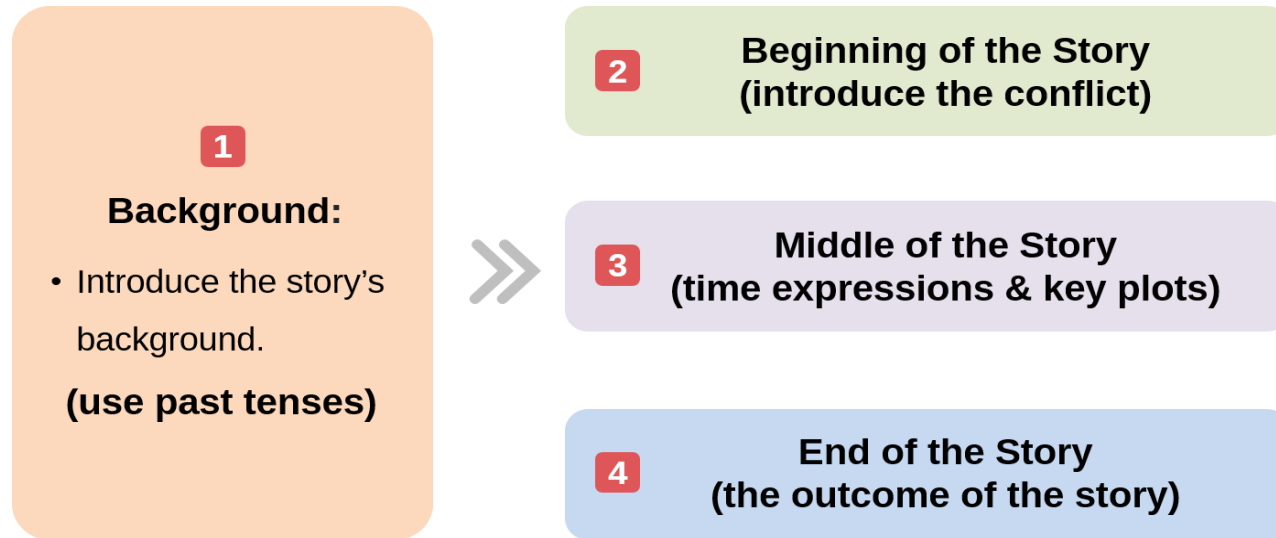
1

Background:

• Introduce the story's background.

(use past tenses)

2 Beginning of the Story (introduce the conflict)

3 Middle of the Story (time expressions & key plots)

4 End of the Story (the outcome of the story)